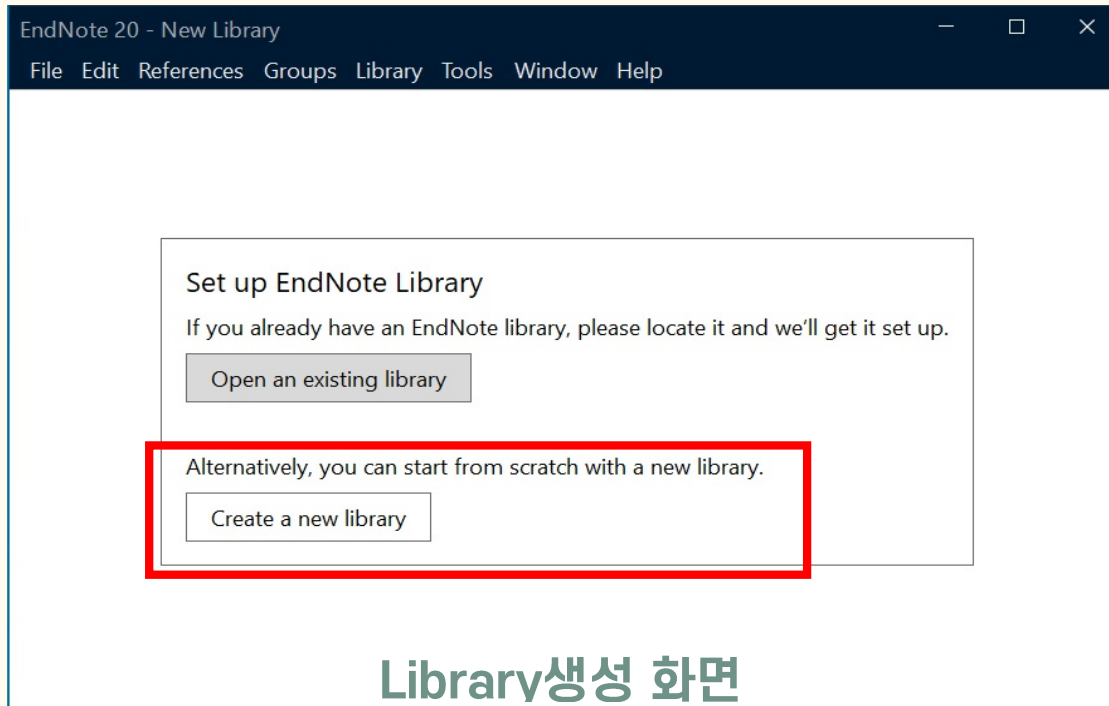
EndNote 20 - New Library

File Edit References Groups Library Tools Window Help

Set up EndNote Library

If you already have an EndNote library, please locate it and we'll get it set up.

Open an existing library

Alternatively, you can start from scratch with a new library.

Create a new library

Library생성 화면